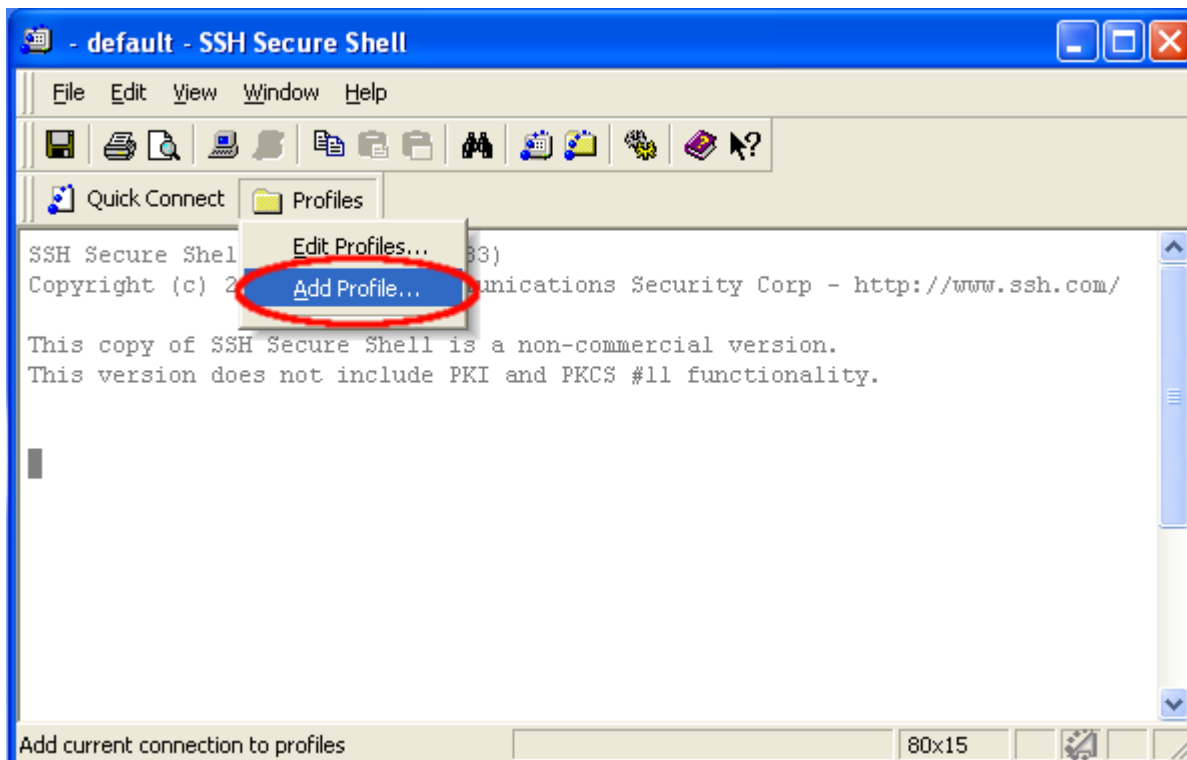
- default - SSH Secure Shell

File Edit View Window Help

Quick Connect Profiles

Edit Profiles...
Add Profile...

SSH Secure Shel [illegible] 83)
Copyright (c) 2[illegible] unications Security Corp - http://www.ssh.com/

This copy of SSH Secure Shell is a non-commercial version.
This version does not include PKI and PKCS #11 functionality.

Add current connection to profiles
80x15